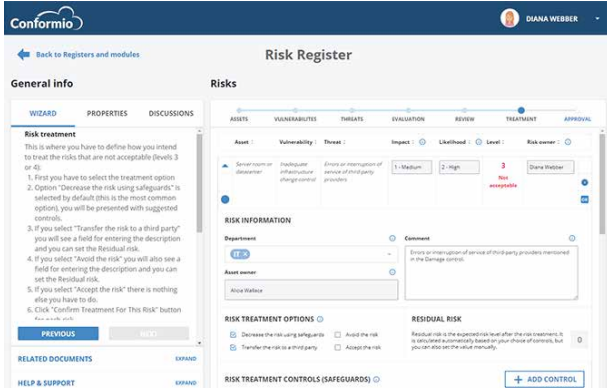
Conformio

DIANA WEBBER

Back to Registers and modules

Risk Register

General info

WIZARD PROPERTIES DISCUSSIONS

Risk treatment

This is where you have to define how you intend to treat the risks that are not acceptable (levels 3 or 4):

1. First you have to select the treatment option
2. Option "Decrease the risk using safeguards" is selected by default (this is the most common option), you will be presented with suggested controls.
3. If you select "Transfer the risk to a third party" you will see a field for entering the description and you can set the Residual risk.
4. If you select "Avoid the risk" you will also see a field for entering the description and you can set the Residual risk.
5. If you select "Accept the risk" there is nothing else you have to do.
6. Click "Confirm Treatment For This Risk" button for each risk

PREVIOUS NEXT

RELATED DOCUMENTS EXPAND

HELP & SUPPORT EXPAND

Risks

ASSETS VULNERABILITIES THREATS EVALUATION REVIEW TREATMENT APPROVAL

| Asset | Vulnerability | Threat | Impact | Likelihood | Level | Risk owner |
|---|---|---|---|---|---|---|
| Server room or datacenter | Inadequate infrastructure change control | Errors or interruption of service of third party providers | 1 - Medium | 2 - High | 3 Not acceptable | Diana Webber |

RISK INFORMATION

Department

IT

Asset owner

Alice Wallace

Comment

Errors or interruption of service of third party providers mentioned in the Damage control.

RISK TREATMENT OPTIONS

Decrease the risk using safeguards
Avoid the risk
Transfer the risk to a third party
Accept the risk

RESIDUAL RISK

Residual risk is the expected risk level after the risk treatment. It is calculated automatically based on your choice of controls, but you can also set the value manually.

0

RISK TREATMENT CONTROLS (SAFEGUARDS)

+ ADD CONTROL